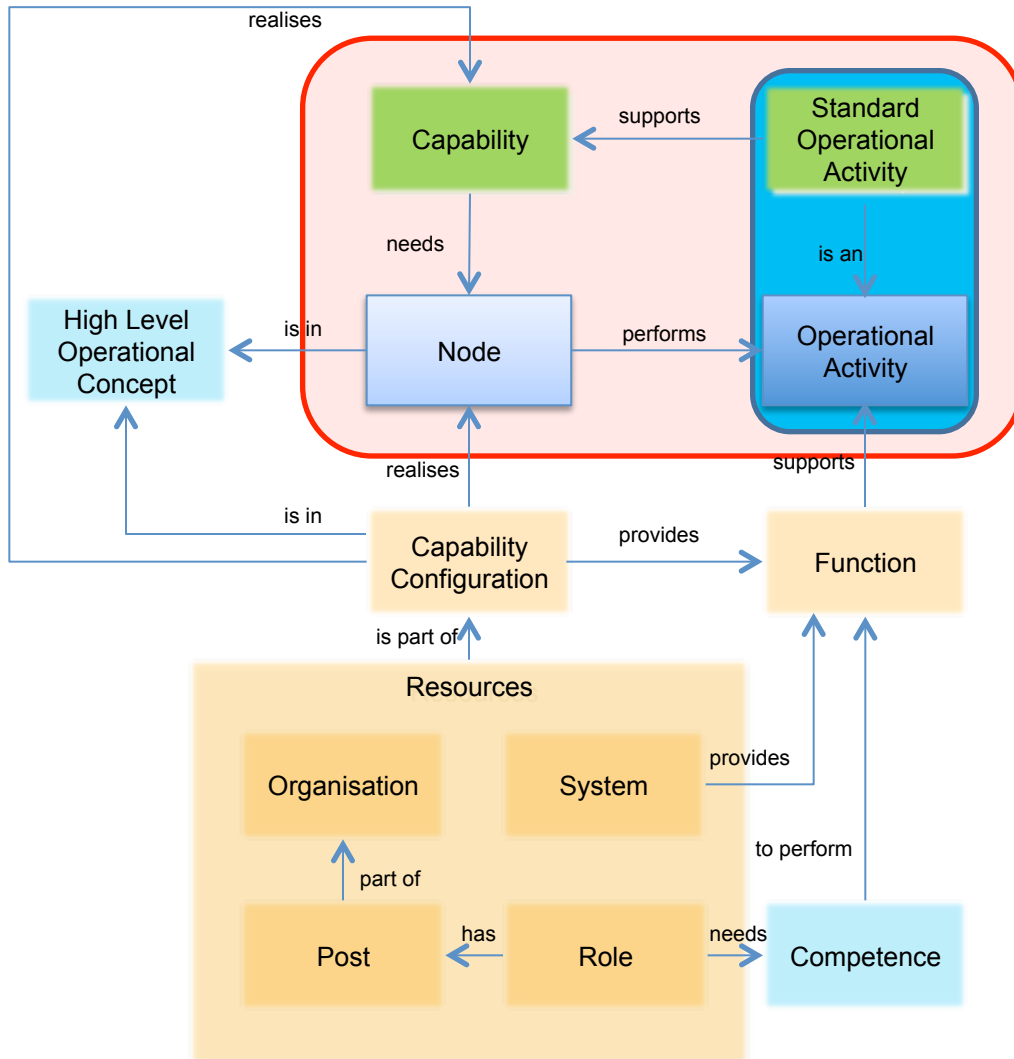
realises

Capability

supports

Standard Operational Activity

needs

is an

High Level Operational Concept

is in

Node

performs

Operational Activity

realises

supports

is in

Capability Configuration

provides

Function

is part of

Resources

Organisation

System

provides

to perform

part of

Post

has

Role

needs

Competence